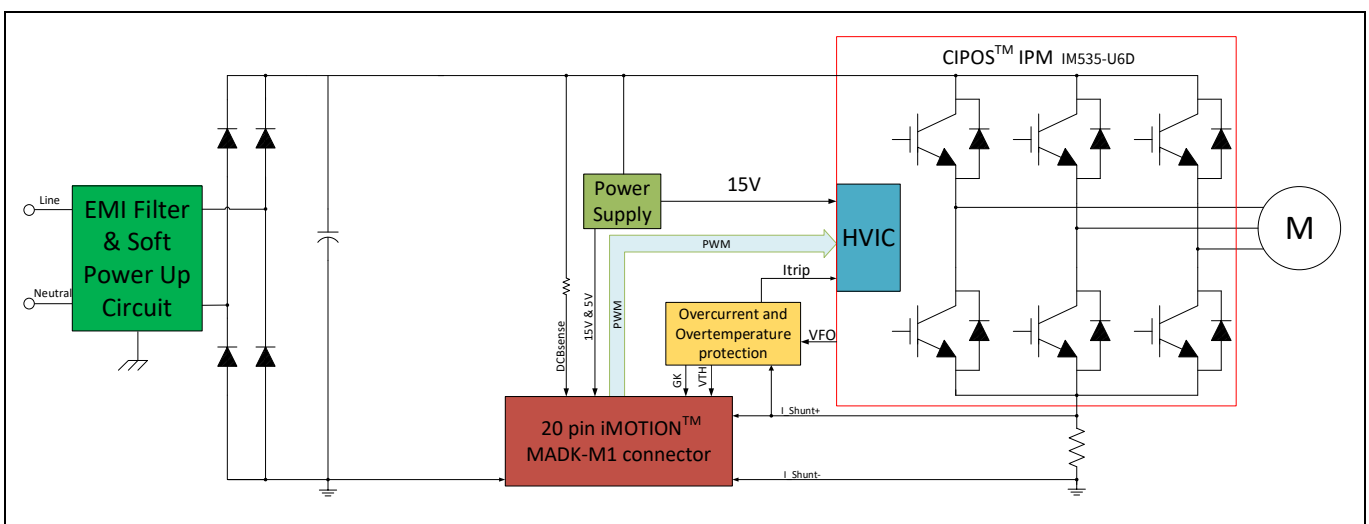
CIPOS$^{TM}$ IPM IM535-U6D

Line

Neutral

EMI Filter & Soft Power Up Circuit

Power Supply

15V

PWM

HVIC

M

Itrip

DCBsense

15V & 5V

PWM

Overcurrent and Overtemperature protection

VFO

GK

VTH

20 pin iMOTION$^{TM}$ MADK-M1 connector

I_Shunt+

I_Shunt-